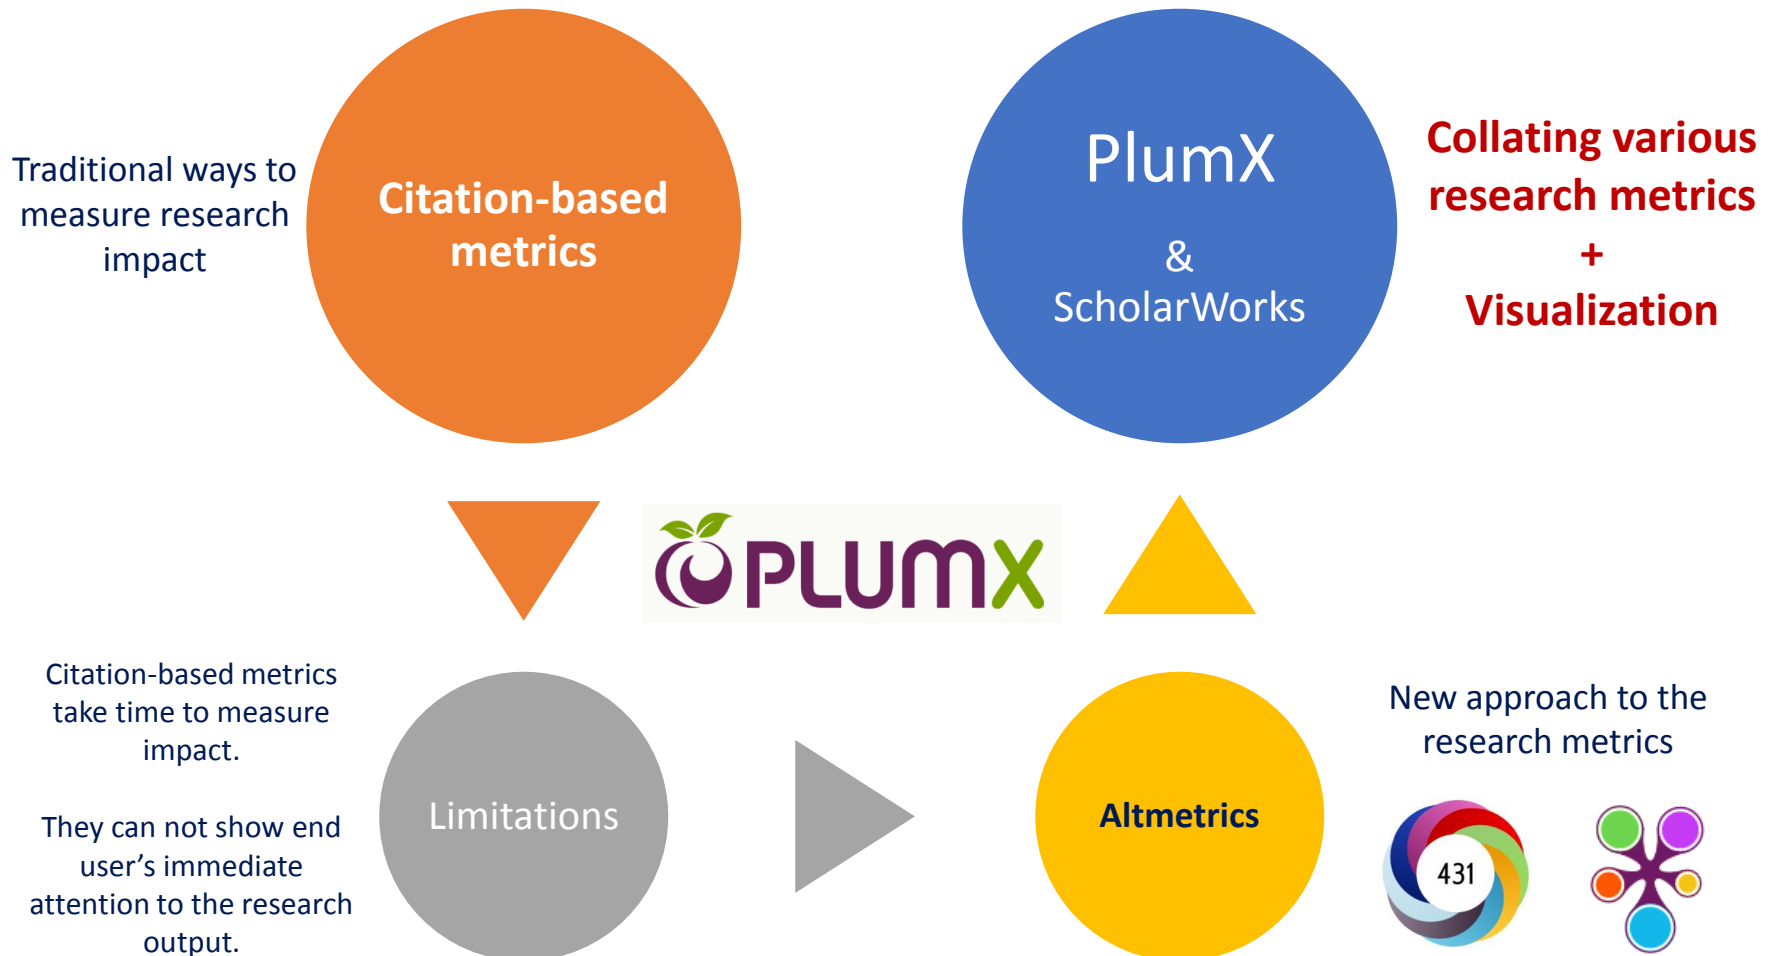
Traditional ways to measure research impact

Citation-based metrics

PlumX

&

ScholarWorks

Collating various research metrics

+

Visualization

PLUMX

Citation-based metrics take time to measure impact.

They can not show end user's immediate attention to the research output.

Limitations

Altmetrics

New approach to the research metrics

431